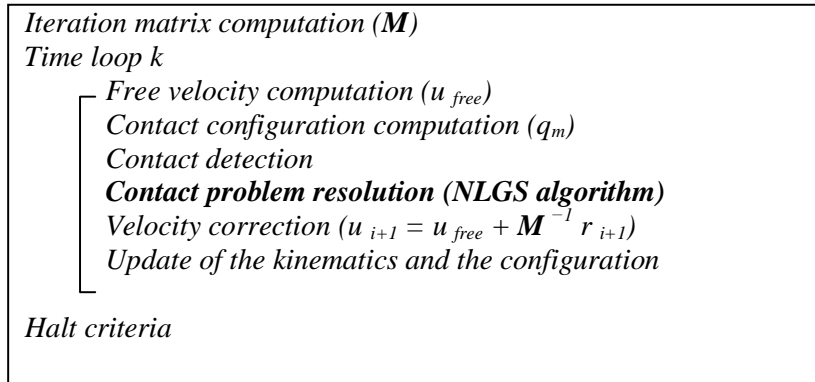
Iteration matrix computation ($\boldsymbol{M}$)
Time loop k

Free velocity computation ($u_{free}$)
Contact configuration computation ($q_m$)
Contact detection
**Contact problem resolution (NLGS algorithm)**
Velocity correction ($u_{i+1} = u_{free} + \boldsymbol{M}^{-1} r_{i+1}$)
Update of the kinematics and the configuration

Halt criteria